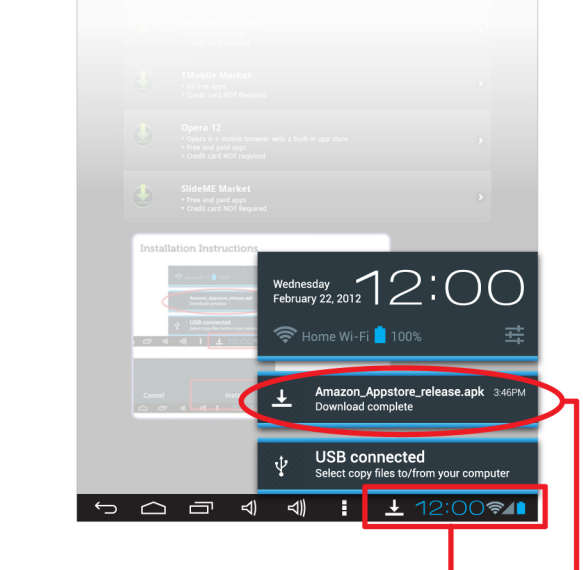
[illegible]
• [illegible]
• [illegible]

1Mobile Market
• All free apps
• Credit card NOT Required

Opera 12
• Opera is a mobile browser with a built-in app store
• Free and paid apps
• Credit card NOT required

SlideME Market
• Free and paid apps
• Credit card NOT Required

Installation Instructions

Cancel
Inst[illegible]

Wednesday
February 22, 2012
12:00

Home Wi-Fi 100%

Amazon_Appstore_release.apk 3:46PM
Download complete

USB connected
Select copy files to/from your computer

12:00